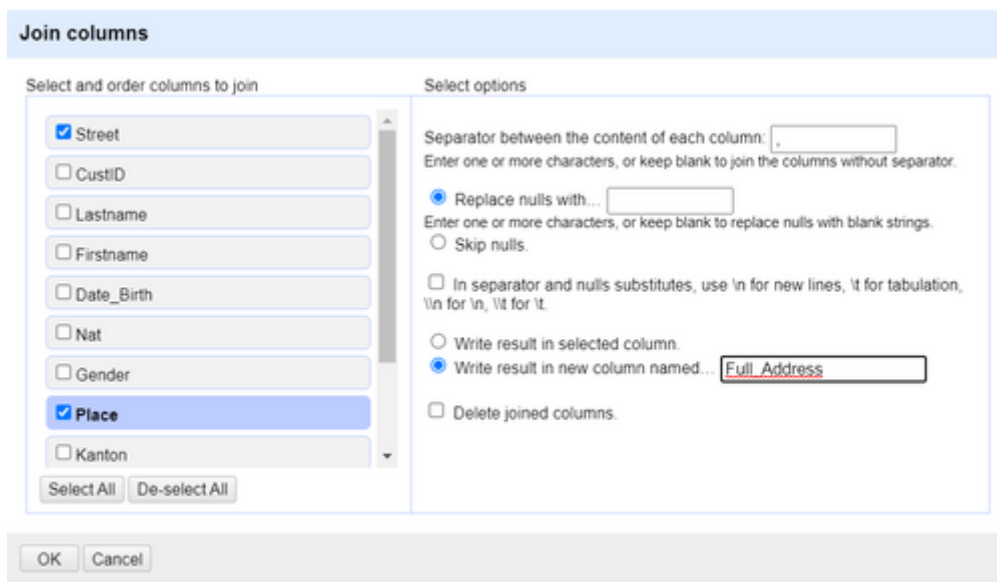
Join columns

Select and order columns to join

Street

CustID

Lastname

Firstname

Date_Birth

Nat

Gender

Place

Kanton

Select All De-select All

Select options

Separator between the content of each column: ,

Enter one or more characters, or keep blank to join the columns without separator.

Replace nulls with...

Enter one or more characters, or keep blank to replace nulls with blank strings.

Skip nulls.

In separator and nulls substitutes, use \n for new lines, \t for tabulation, \\n for \n, \\t for \t.

Write result in selected column.

Write result in new column named... Full_Address

Delete joined columns.

OK Cancel